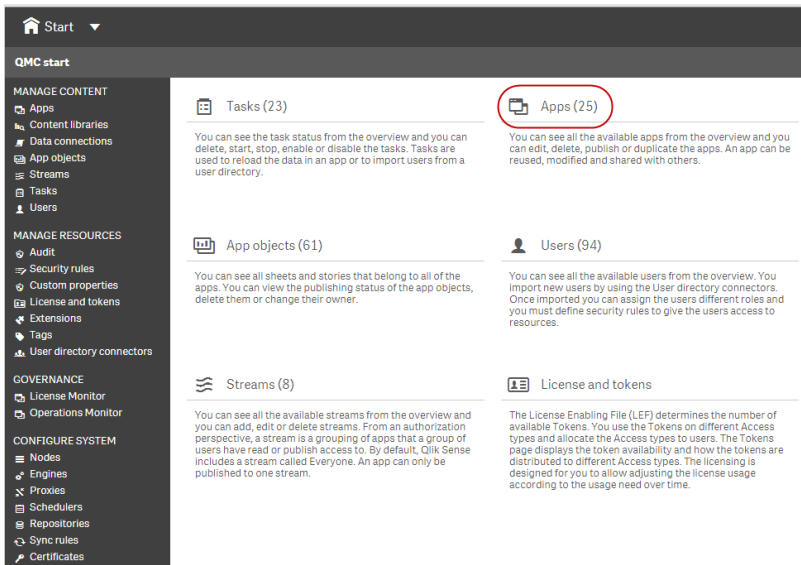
Start

QMC start

MANAGE CONTENT
Apps
Content libraries
Data connections
App objects
Streams
Tasks
Users

MANAGE RESOURCES
Audit
Security rules
Custom properties
License and tokens
Extensions
Tags
User directory connectors

GOVERNANCE
License Monitor
Operations Monitor

CONFIGURE SYSTEM
Nodes
Engines
Proxies
Schedulers
Repositories
Sync rules
Certificates

Tasks (23)

You can see the task status from the overview and you can delete, start, stop, enable or disable the tasks. Tasks are used to reload the data in an app or to import users from a user directory.

Apps (25)

You can see all the available apps from the overview and you can edit, delete, publish or duplicate the apps. An app can be reused, modified and shared with others.

App objects (61)

You can see all sheets and stories that belong to all of the apps. You can view the publishing status of the app objects, delete them or change their owner.

Users (94)

You can see all the available users from the overview. You import new users by using the User directory connectors. Once imported you can assign the users different roles and you must define security rules to give the users access to resources.

Streams (8)

You can see all the available streams from the overview and you can add, edit or delete streams. From an authorization perspective, a stream is a grouping of apps that a group of users have read or publish access to. By default, Qlik Sense includes a stream called Everyone. An app can only be published to one stream.

License and tokens

The License Enabling File (LEF) determines the number of available Tokens. You use the Tokens on different Access types and allocate the Access types to users. The Tokens page displays the token availability and how the tokens are distributed to different Access types. The licensing is designed for you to allow adjusting the license usage according to the usage need over time.